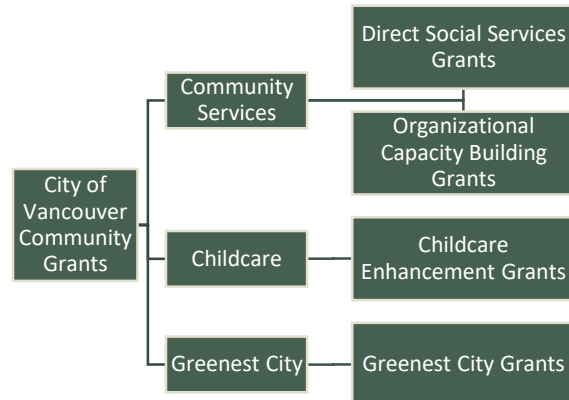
City of Vancouver Community Grants

Community Services

Direct Social Services Grants

Organizational Capacity Building Grants

Childcare

Childcare Enhancement Grants

Greenest City

Greenest City Grants